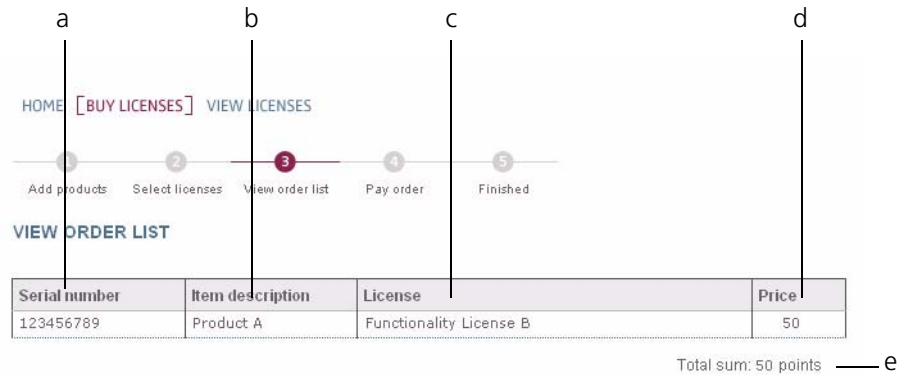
a b c d

HOME [BUY LICENSES] VIEW LICENSES

1 Add products
2 Select licenses
3 View order list
4 Pay order
5 Finished

VIEW ORDER LIST

| Serial number | Item description | License | Price |
|---|---|---|---|
| 123456789 | Product A | Functionality License B | 50 |

Total sum: 50 points e